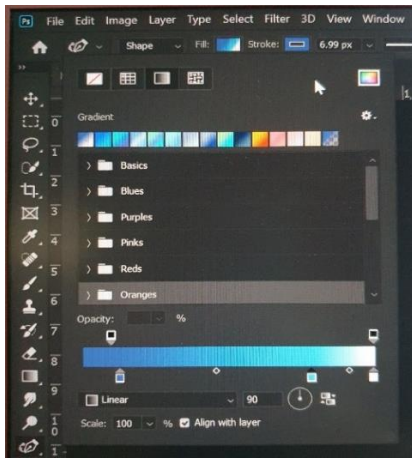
Ps File Edit Image Layer Type Select Filter 3D View Window

Shape Fill: Stroke: 6.99 px

Gradient

Basics
Blues
Purples
Pinks
Reds
Oranges

Opacity: %

Linear 90

Scale: 100 % Align with layer

0
1
2
3
4
5
6
7
8
9
1